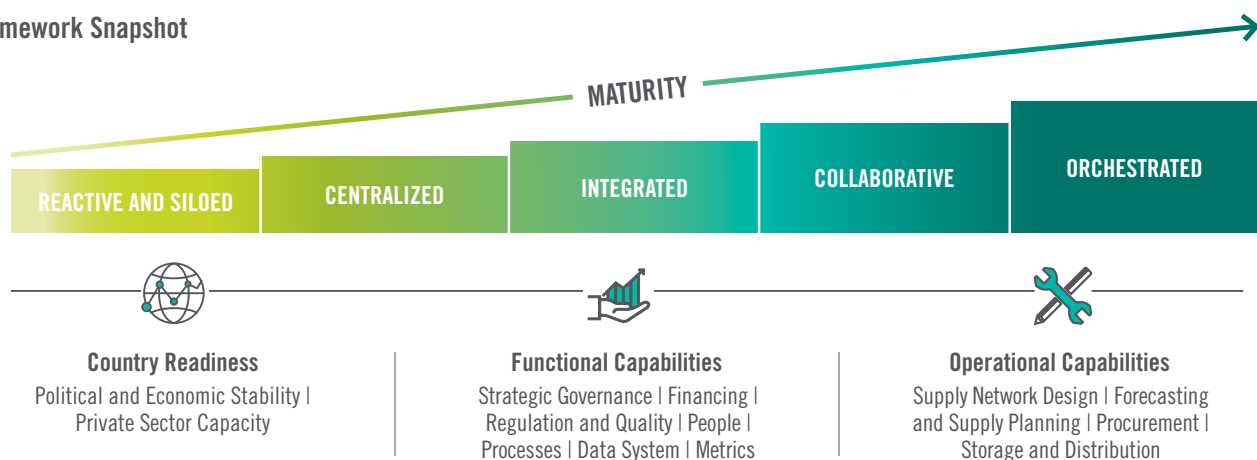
mework Snapshot

MATURITY

REACTIVE AND SILOED

CENTRALIZED

INTEGRATED

COLLABORATIVE

ORCHESTRATED

Country Readiness
Political and Economic Stability | Private Sector Capacity

Functional Capabilities
Strategic Governance | Financing | Regulation and Quality | People | Processes | Data System | Metrics

Operational Capabilities
Supply Network Design | Forecasting and Supply Planning | Procurement | Storage and Distribution